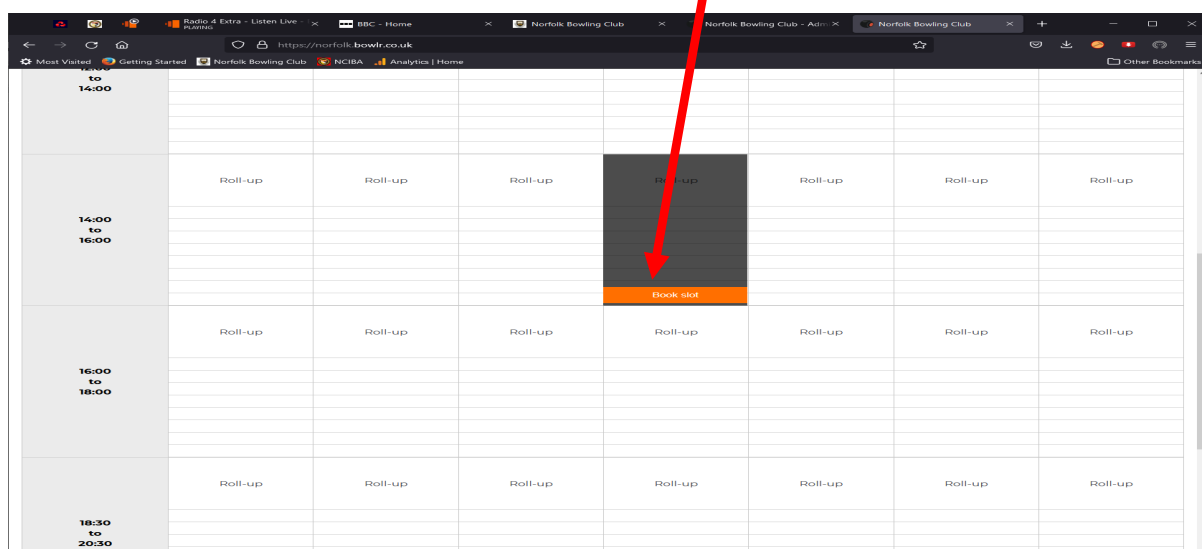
Radio 4 Extra - Listen Live - PLAYING
BBC - Home
Norfolk Bowling Club
Norfolk Bowling Club - Adm
Norfolk Bowling Club

https://norfolk.bowlr.co.uk

Most Visited Getting Started Norfolk Bowling Club NCIBA Analytics | Home Other Bookmarks

to
14:00

14:00
to
16:00

Roll-up Roll-up Roll-up Roll-up Roll-up Roll-up Roll-up

Book slot

16:00
to
18:00

Roll-up Roll-up Roll-up Roll-up Roll-up Roll-up Roll-up

18:30
to
20:30

Roll-up Roll-up Roll-up Roll-up Roll-up Roll-up Roll-up